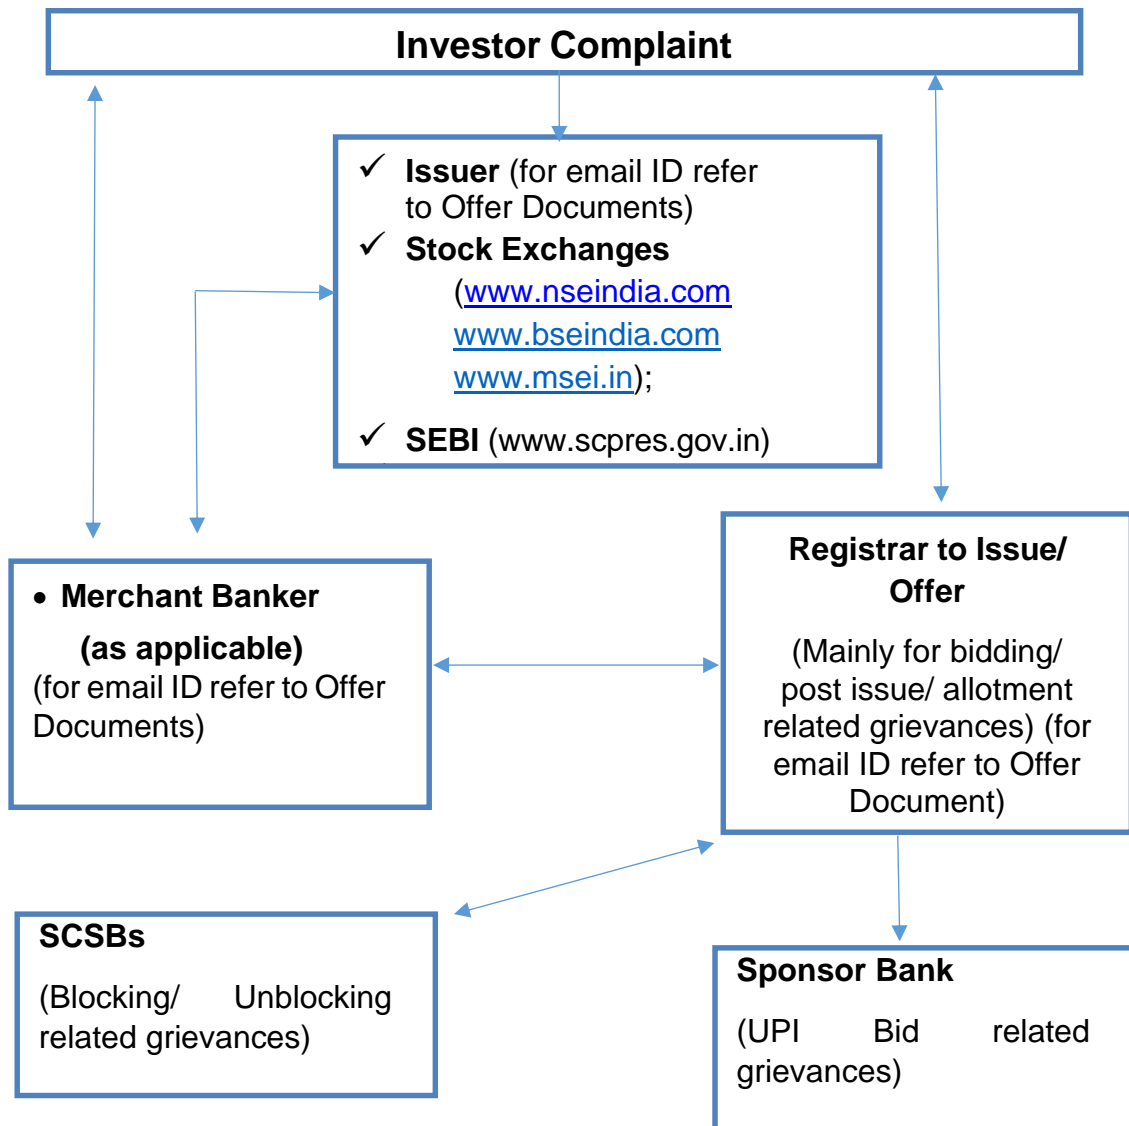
Investor Complaint

✓ **Issuer** (for email ID refer to Offer Documents)
✓ **Stock Exchanges** (www.nseindia.com www.bseindia.com www.msei.in);
✓ **SEBI** (www.scpres.gov.in)

• **Merchant Banker (as applicable)**
(for email ID refer to Offer Documents)

**Registrar to Issue/ Offer**
(Mainly for bidding/ post issue/ allotment related grievances) (for email ID refer to Offer Document)

**SCSBs**
(Blocking/ Unblocking related grievances)

**Sponsor Bank**
(UPI Bid related grievances)